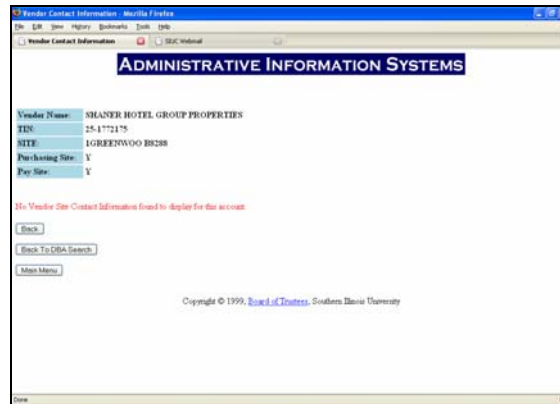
Vendor Contact Information - Mozilla Firefox
File Edit View History Bookmarks Tools Help
Vendor Contact Information SIUC Webmail

ADMINISTRATIVE INFORMATION SYSTEMS

| Vendor Name: | SHANER HOTEL GROUP PROPERTIES |
|---|---|
| TIN: | 25-1772175 |
| SITE: | 1GREENWOO B8288 |
| Purchasing Site: | Y |
| Pay Site: | Y |

No Vendor Site Contact Information found to display for this account.

Back

Back To DBA Search

Main Menu

Copyright © 1999, Board of Trustees, Southern Illinois University

Done